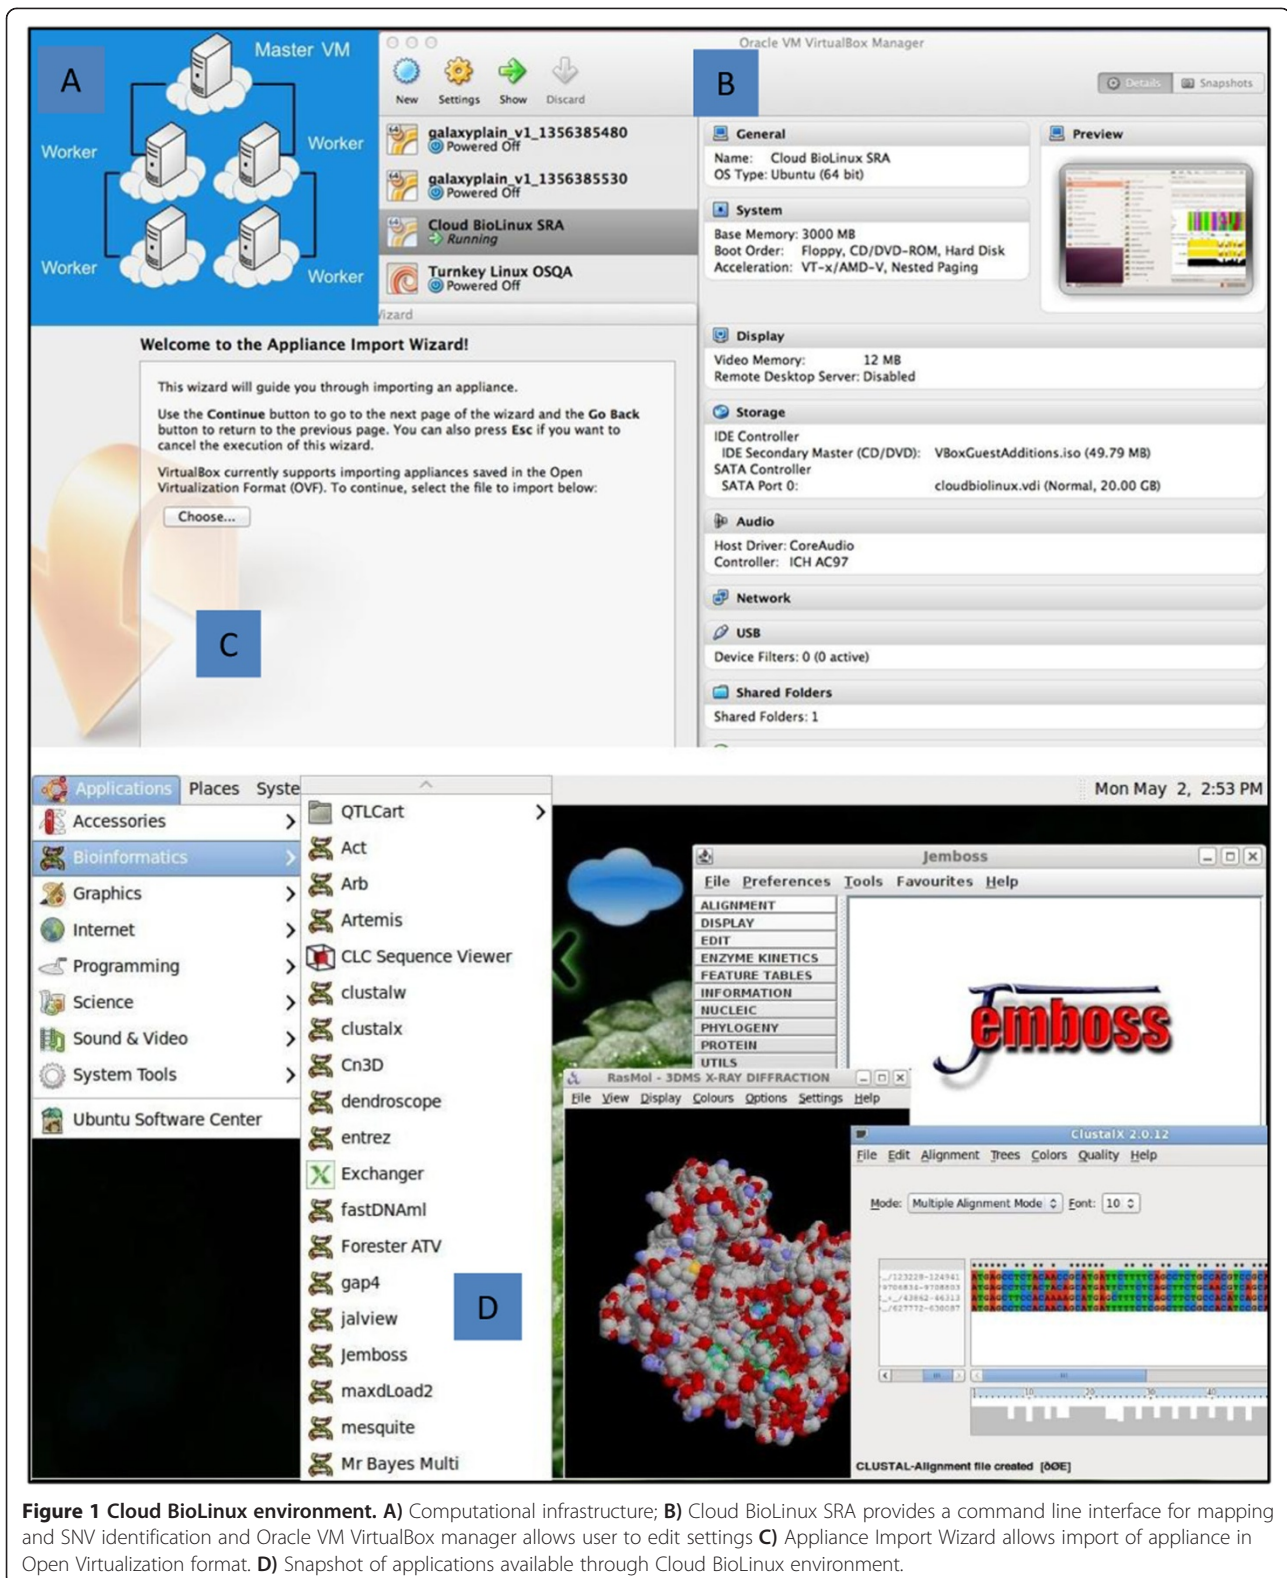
A

Master VM

Worker

Worker

Worker

Worker

Oracle VM VirtualBox Manager

New Settings Show Discard

B

Details Snapshots

galaxyplain_v1_1356385480
Powered Off

galaxyplain_v1_1356385530
Powered Off

Cloud BioLinux SRA
Running

Turnkey Linux OSQA
Powered Off

General
Name: Cloud BioLinux SRA
OS Type: Ubuntu (64 bit)

Preview

System
Base Memory: 3000 MB
Boot Order: Floppy, CD/DVD-ROM, Hard Disk
Acceleration: VT-x/AMD-V, Nested Paging

Display
Video Memory: 12 MB
Remote Desktop Server: Disabled

Storage
IDE Controller
IDE Secondary Master (CD/DVD): VBoxGuestAdditions.iso (49.79 MB)
SATA Controller
SATA Port 0: cloudbiolinux.vdi (Normal, 20.00 GB)

Audio
Host Driver: CoreAudio
Controller: ICH AC97

Network

USB
Device Filters: 0 (0 active)

Shared Folders
Shared Folders: 1

Welcome to the Appliance Import Wizard!

This wizard will guide you through importing an appliance.

Use the Continue button to go to the next page of the wizard and the Go Back button to return to the previous page. You can also press Esc if you want to cancel the execution of this wizard.

VirtualBox currently supports importing appliances saved in the Open Virtualization Format (OVF). To continue, select the file to import below:

Choose...

C

Applications Places Syste

Mon May 2, 2:53 PM

Accessories
Bioinformatics
Graphics
Internet
Programming
Science
Sound & Video
System Tools
Ubuntu Software Center

QTLCart
Act
Arb
Artemis
CLC Sequence Viewer
clustalw
clustalx
Cn3D
dendroscope
entrez
Exchanger
fastDNAml
Forester ATV
gap4
jalview
Jemboss
maxdLoad2
mesquite
Mr Bayes Multi

D

Jemboss
File Preferences Tools Favourites Help
ALIGNMENT
DISPLAY
EDIT
ENZYME KINETICS
FEATURE TABLES
INFORMATION
NUCLEIC
PHYLOGENY
PROTEIN
UTILS

Jemboss

RasMol - 3DMS X-RAY DIFFRACTION
File View Display Colours Options Settings Help

ClustalX 2.0.12
File Edit Alignment Trees Colors Quality Help
Mode: Multiple Alignment Mode Font: 10

CLUSTAL-Alignment file created [δØE]

Figure 1 Cloud BioLinux environment. A) Computational infrastructure; B) Cloud BioLinux SRA provides a command line interface for mapping and SNV identification and Oracle VM VirtualBox manager allows user to edit settings C) Appliance Import Wizard allows import of appliance in Open Virtualization format. D) Snapshot of applications available through Cloud BioLinux environment.